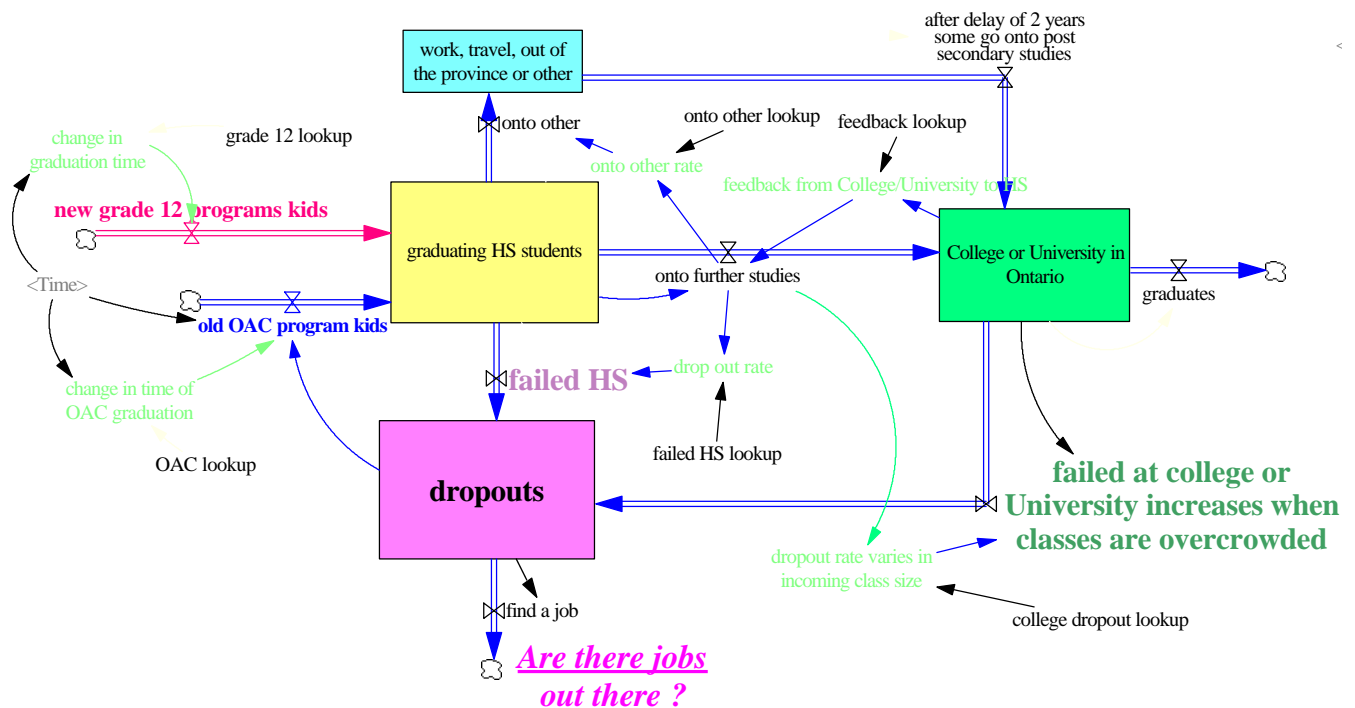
work, travel, out of the province or other

after delay of 2 years some go onto post secondary studies

onto other

onto other lookup

feedback lookup

change in graduation time

grade 12 lookup

onto other rate

feedback from College/University to HS

new grade 12 programs kids

graduating HS students

onto further studies

College or University in Ontario

graduates

<Time>

old OAC program kids

drop out rate

failed HS

change in time of OAC graduation

failed HS lookup

OAC lookup

dropouts

failed at college or University increases when classes are overcrowded

dropout rate varies in incoming class size

college dropout lookup

find a job

Are there jobs out there ?